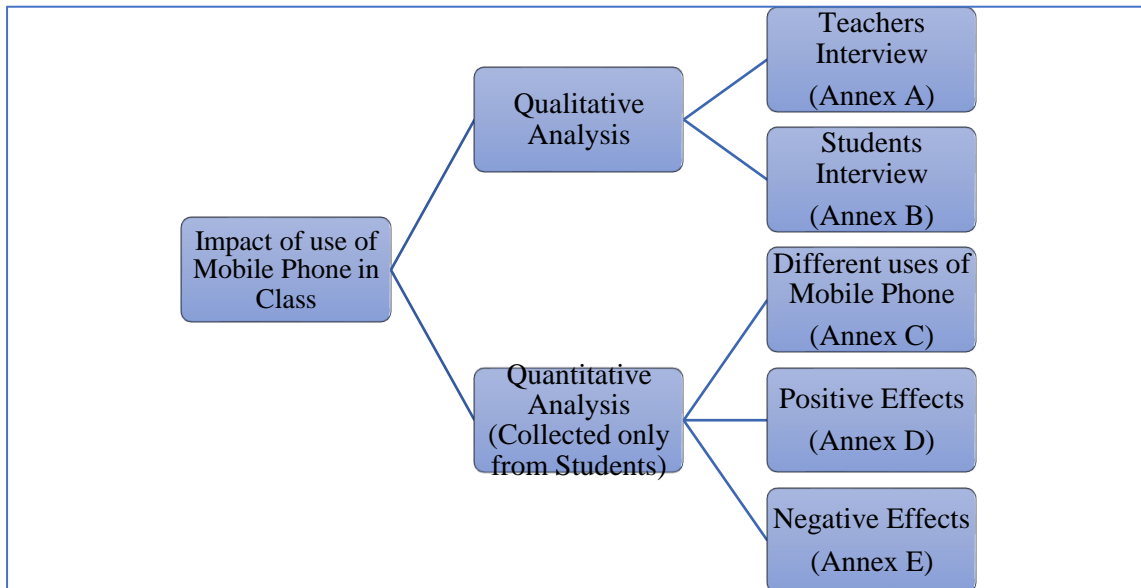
Impact of use of Mobile Phone in Class

Qualitative Analysis

Teachers Interview

(Annex A)

Students Interview

(Annex B)

Quantitative Analysis (Collected only from Students)

Different uses of Mobile Phone

(Annex C)

Positive Effects

(Annex D)

Negative Effects

(Annex E)